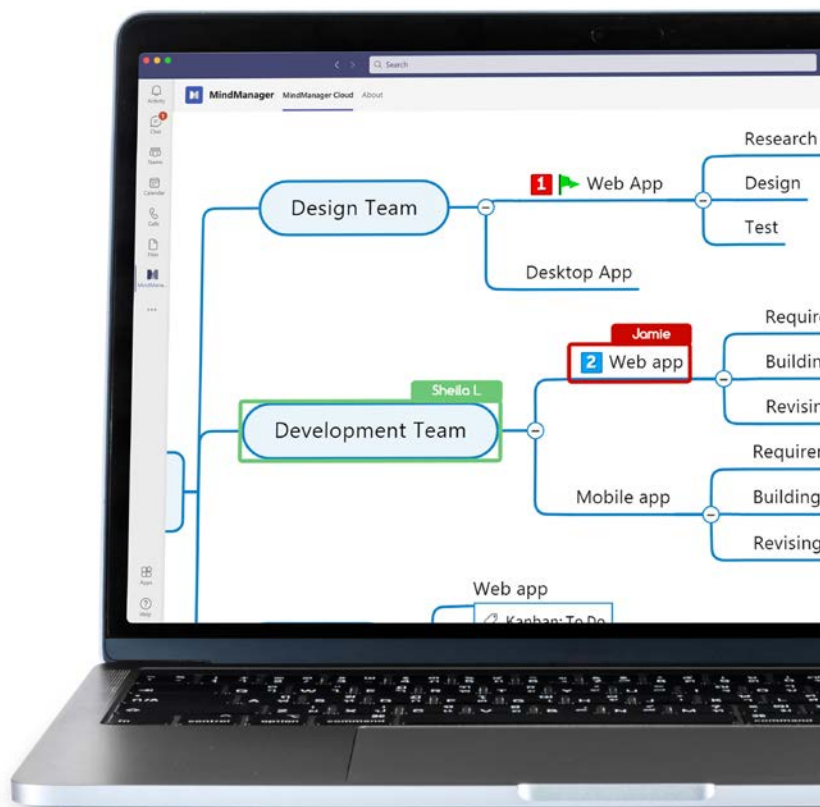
Search

Activity
Chat
Teams
Calendar
Calls
Files
MindMana...
...
Apps
Help

MindManager MindManager Cloud About

Design Team
1 Web App
Research
Design
Test
Desktop App

Sheila L.
Development Team
Jamie
2 Web app
Requir
Buildin
Revisin
Mobile app
Requirer
Building
Revising

Web app
Kanban: To Do